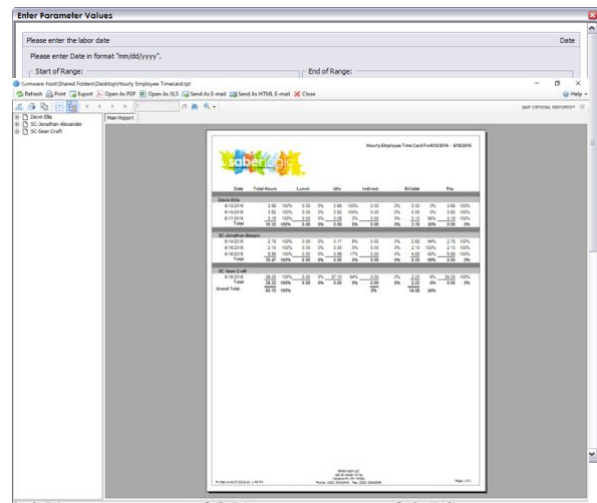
Enter Parameter Values

Please enter the labor date

Date

Please enter Date in format "mm/dd/yyyy".

Start of Range:

End of Range:

\\vmware-host\Shared Folders\Desktop\Hourly Employee Timecard.rpt

Refresh Print Export Open As PDF Open As XLS Send As E-mail Send As HTML E-mail Close

Help

SAP CRYSTAL REPORTS

Main Report

Devin Ellis
SC-Jonathan Alexander
SC-Sean Craft

saberlogic

Hourly Employee Time Card For 6/13/2016 - 6/18/2016

| Date | Total Hours | | Lunch | | Idle | | Indirect | | Billable | | Pay | |
|---|---|---|---|---|---|---|---|---|---|---|---|---|
| Devin Ellis | | | | | | | | | | | | |
| 6/13/2016 | 3.86 | 100% | 0.00 | 0% | 3.86 | 100% | 0.00 | 0% | 0.00 | 0% | 3.86 | 100% |
| 6/14/2016 | 3.92 | 100% | 0.00 | 0% | 3.92 | 100% | 0.00 | 0% | 0.00 | 0% | 3.92 | 100% |
| 6/17/2016 | 3.18 | 100% | 0.00 | 0% | 0.08 | 3% | 0.00 | 0% | 3.10 | 98% | 3.18 | 100% |
| Total | 10.36 | 100% | 0.00 | 0% | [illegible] | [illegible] | 0.00 | 0% | 3.10 | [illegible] | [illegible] | 100% |
| SC-Jonathan Alexander | | | | | | | | | | | | |
| 6/14/2016 | 2.78 | 100% | 0.00 | 0% | 0.17 | 6% | 0.00 | 0% | 2.62 | 94% | 2.78 | 100% |
| 6/15/2016 | 2.10 | 100% | 0.00 | 0% | 0.00 | 0% | 0.00 | 0% | 2.10 | 100% | 2.10 | 100% |
| 6/16/2016 | 5.90 | 100% | 0.00 | 0% | 1.00 | 17% | 0.00 | 0% | 4.90 | 83% | 5.90 | 100% |
| Total | 10.47 | 100% | 0.00 | 0% | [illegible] | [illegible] | 0.00 | 0% | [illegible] | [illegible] | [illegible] | 100% |
| SC-Sean Craft | | | | | | | | | | | | |
| 6/18/2016 | 29.33 | 100% | 0.00 | 0% | 27.10 | 94% | 0.00 | 0% | 2.23 | 8% | 29.33 | 100% |
| Total | 29.33 | 100% | 0.00 | 0% | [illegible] | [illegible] | 0.00 | 0% | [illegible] | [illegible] | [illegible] | 100% |
| Grand Total | 50.15 | 100% | | | | | | 0% | 14.05 | 28% | | |

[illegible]

Page 1 of 1